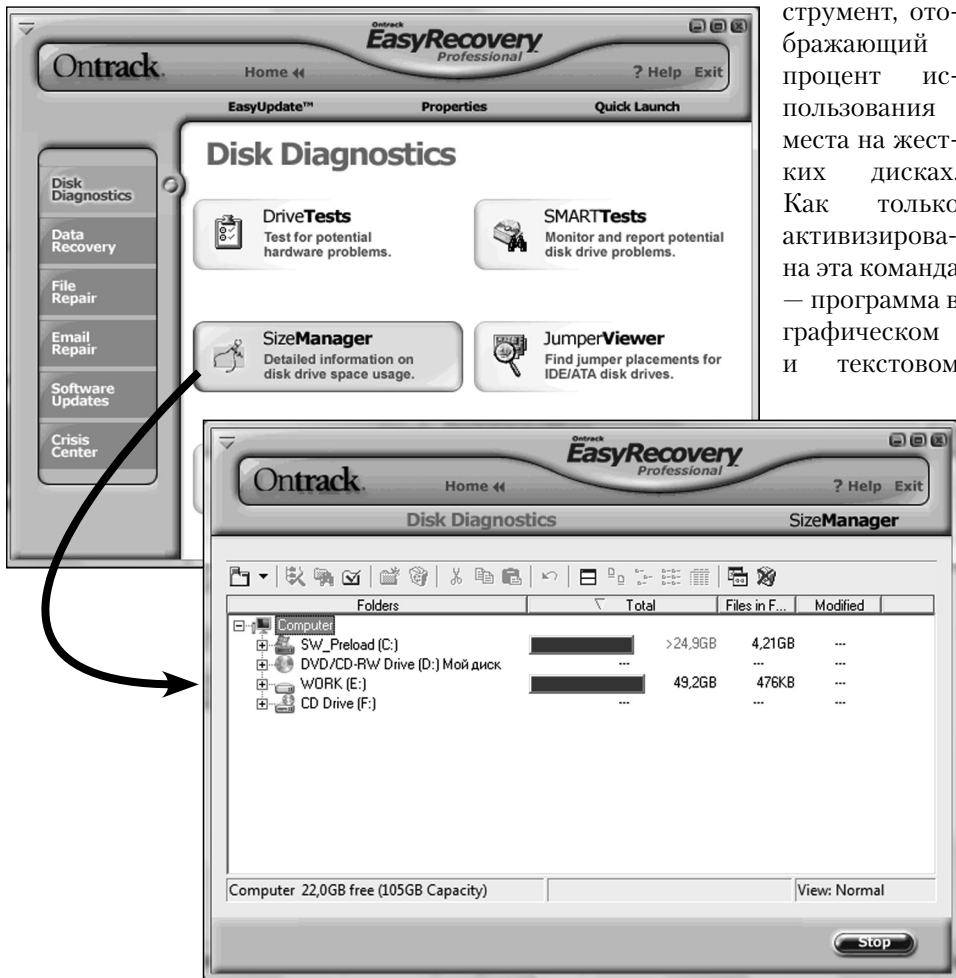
Ontrack
EasyRecovery
Professional
Home
? Help Exit
EasyUpdate™
Properties
Quick Launch
Disk Diagnostics
Disk Diagnostics
Data Recovery
File Repair
Email Repair
Software Updates
Crisis Center
DriveTests
Test for potential hardware problems.
SMARTTests
Monitor and report potential disk drive problems.
SizeManager
Detailed information on disk drive space usage.
JumperViewer
Find jumper placements for IDE/ATA disk drives.

струмент, отображающий процент использования места на жестких дисках. Как только активизирована эта команда — программа в графическом и текстовом

Ontrack
EasyRecovery
Professional
Home
? Help Exit
Disk Diagnostics
SizeManager

| Folders | Total | Files in F... | Modified |
|---|---|---|---|
| Computer | | | |
| SW_Preload (C:) | >24,9GB | 4,21GB | --- |
| DVD/CD-RW Drive (D:) Мой диск | --- | --- | --- |
| WORK (E:) | 49,2GB | 476KB | --- |
| CD Drive (F:) | --- | --- | --- |

Computer 22,0GB free (105GB Capacity)
View: Normal
Stop